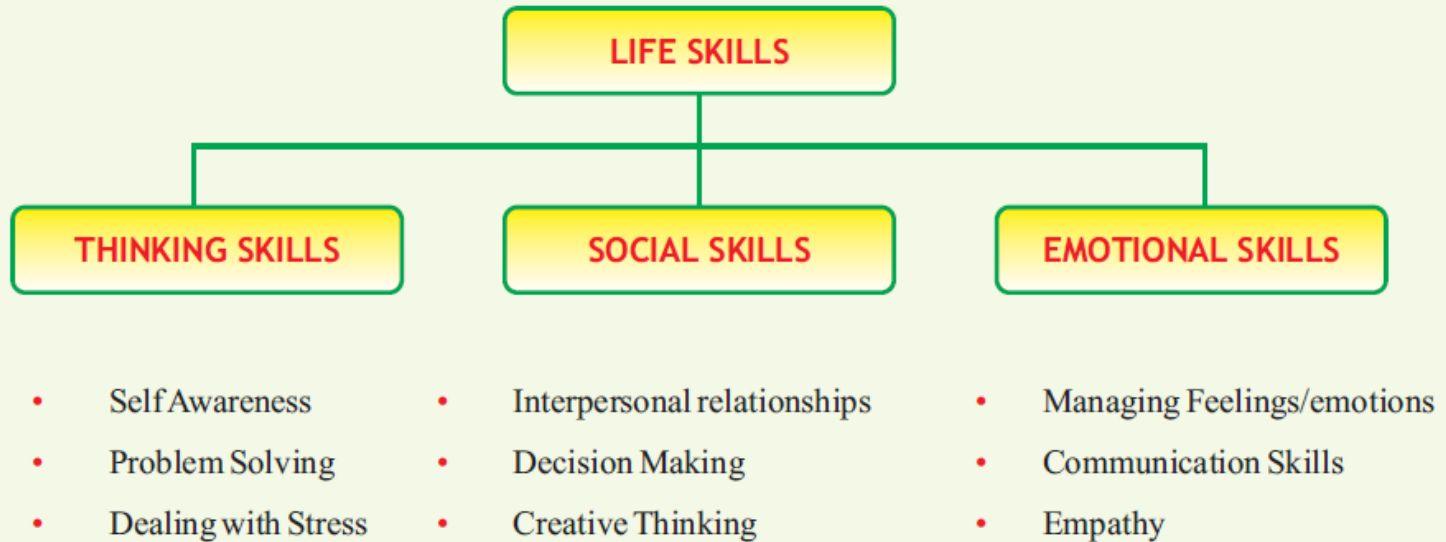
LIFE SKILLS

THINKING SKILLS

- Self Awareness
- Problem Solving
- Dealing with Stress

SOCIAL SKILLS

- Interpersonal relationships
- Decision Making
- Creative Thinking

EMOTIONAL SKILLS

- Managing Feelings/emotions
- Communication Skills
- Empathy